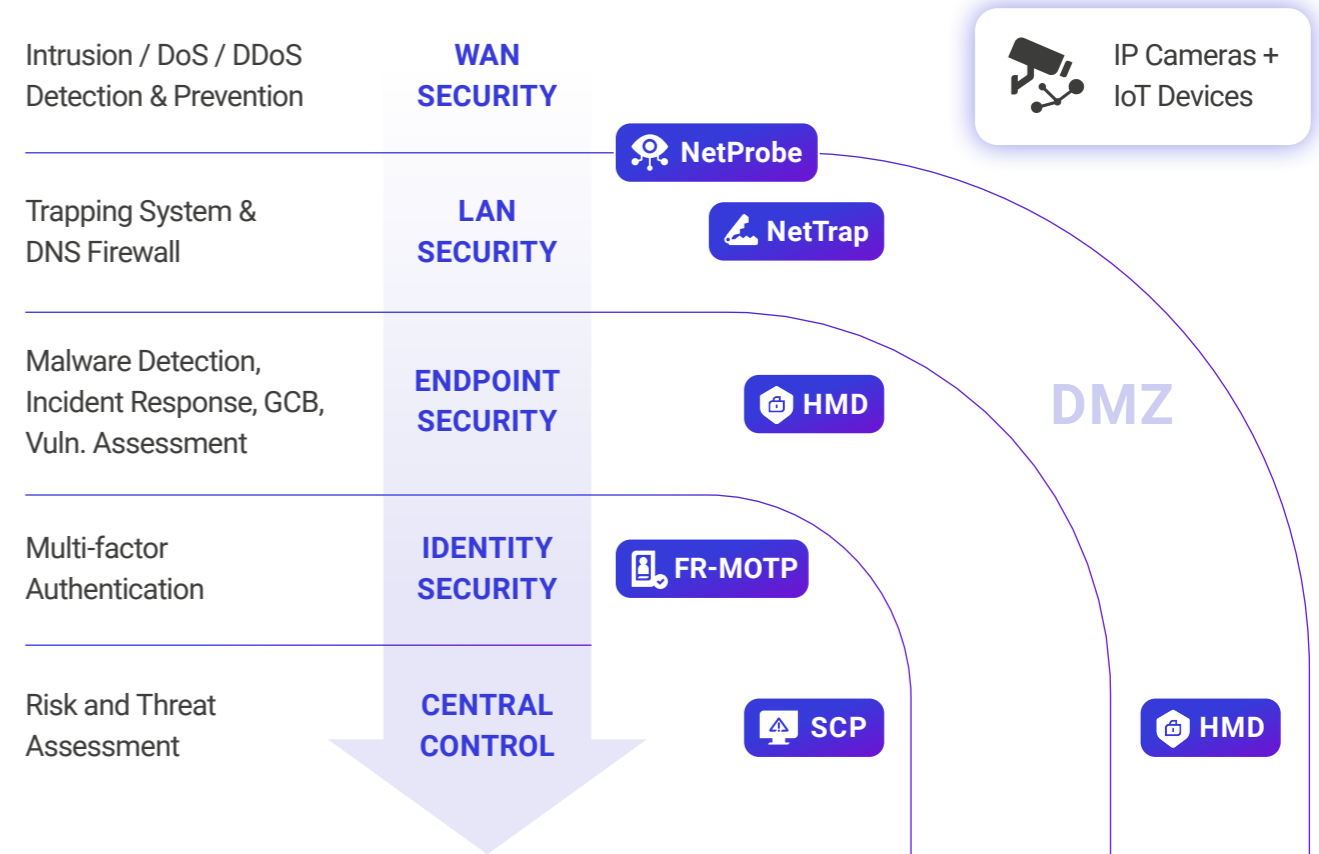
Intrusion / DoS / DDoS Detection & Prevention

WAN SECURITY

IP Cameras + IoT Devices

NetProbe

Trapping System & DNS Firewall

LAN SECURITY

NetTrap

Malware Detection, Incident Response, GCB, Vuln. Assessment

ENDPOINT SECURITY

HMD

DMZ

Multi-factor Authentication

IDENTITY SECURITY

FR-MOTP

Risk and Threat Assessment

CENTRAL CONTROL

SCP

HMD